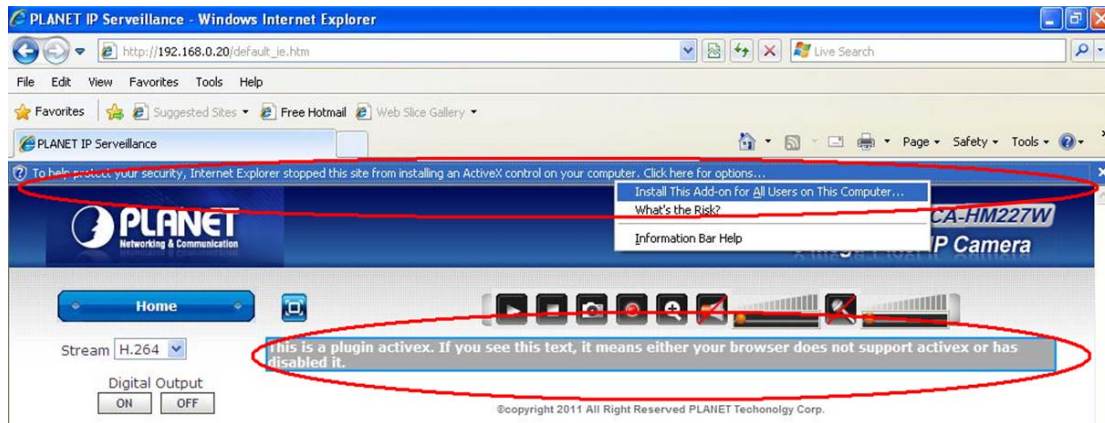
PLANET IP Serveillance - Windows Internet Explorer

http://192.168.0.20/default_ie.htm

Live Search

File Edit View Favorites Tools Help

Favorites Suggested Sites Free Hotmail Web Slice Gallery

PLANET IP Serveillance

Page Safety Tools

To help protect your security, Internet Explorer stopped this site from installing an ActiveX control on your computer. Click here for options...

Install This Add-on for All Users on This Computer...
What's the Risk?
Information Bar Help

PLANET
Networking & Communication

CA-HM227W
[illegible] IP Camera

Home

Stream H.264

Digital Output
ON OFF

This is a plugin activex. If you see this text, it means either your browser does not support activex or has disabled it.

©copyright 2011 All Right Reserved PLANET Techonolgy Corp.